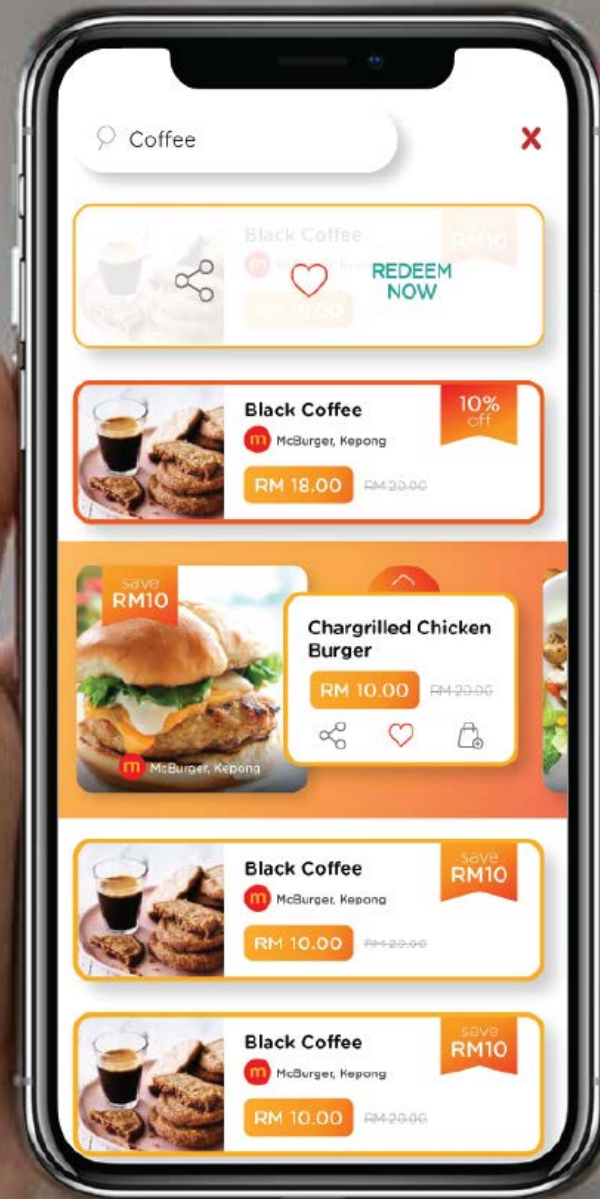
Coffee

×

Black Coffee

m

RM10

REDEEM NOW

Black Coffee

m McBurger, Kepong

10% off

RM 18.00 RM 20.00

save RM10

m McBurger, Kepong

Chargrilled Chicken Burger

RM 10.00 RM 20.00

Black Coffee

m McBurger, Kepong

save RM10

RM 10.00 RM 20.00

Black Coffee

m McBurger, Kepong

save RM10

RM 10.00 RM 20.00